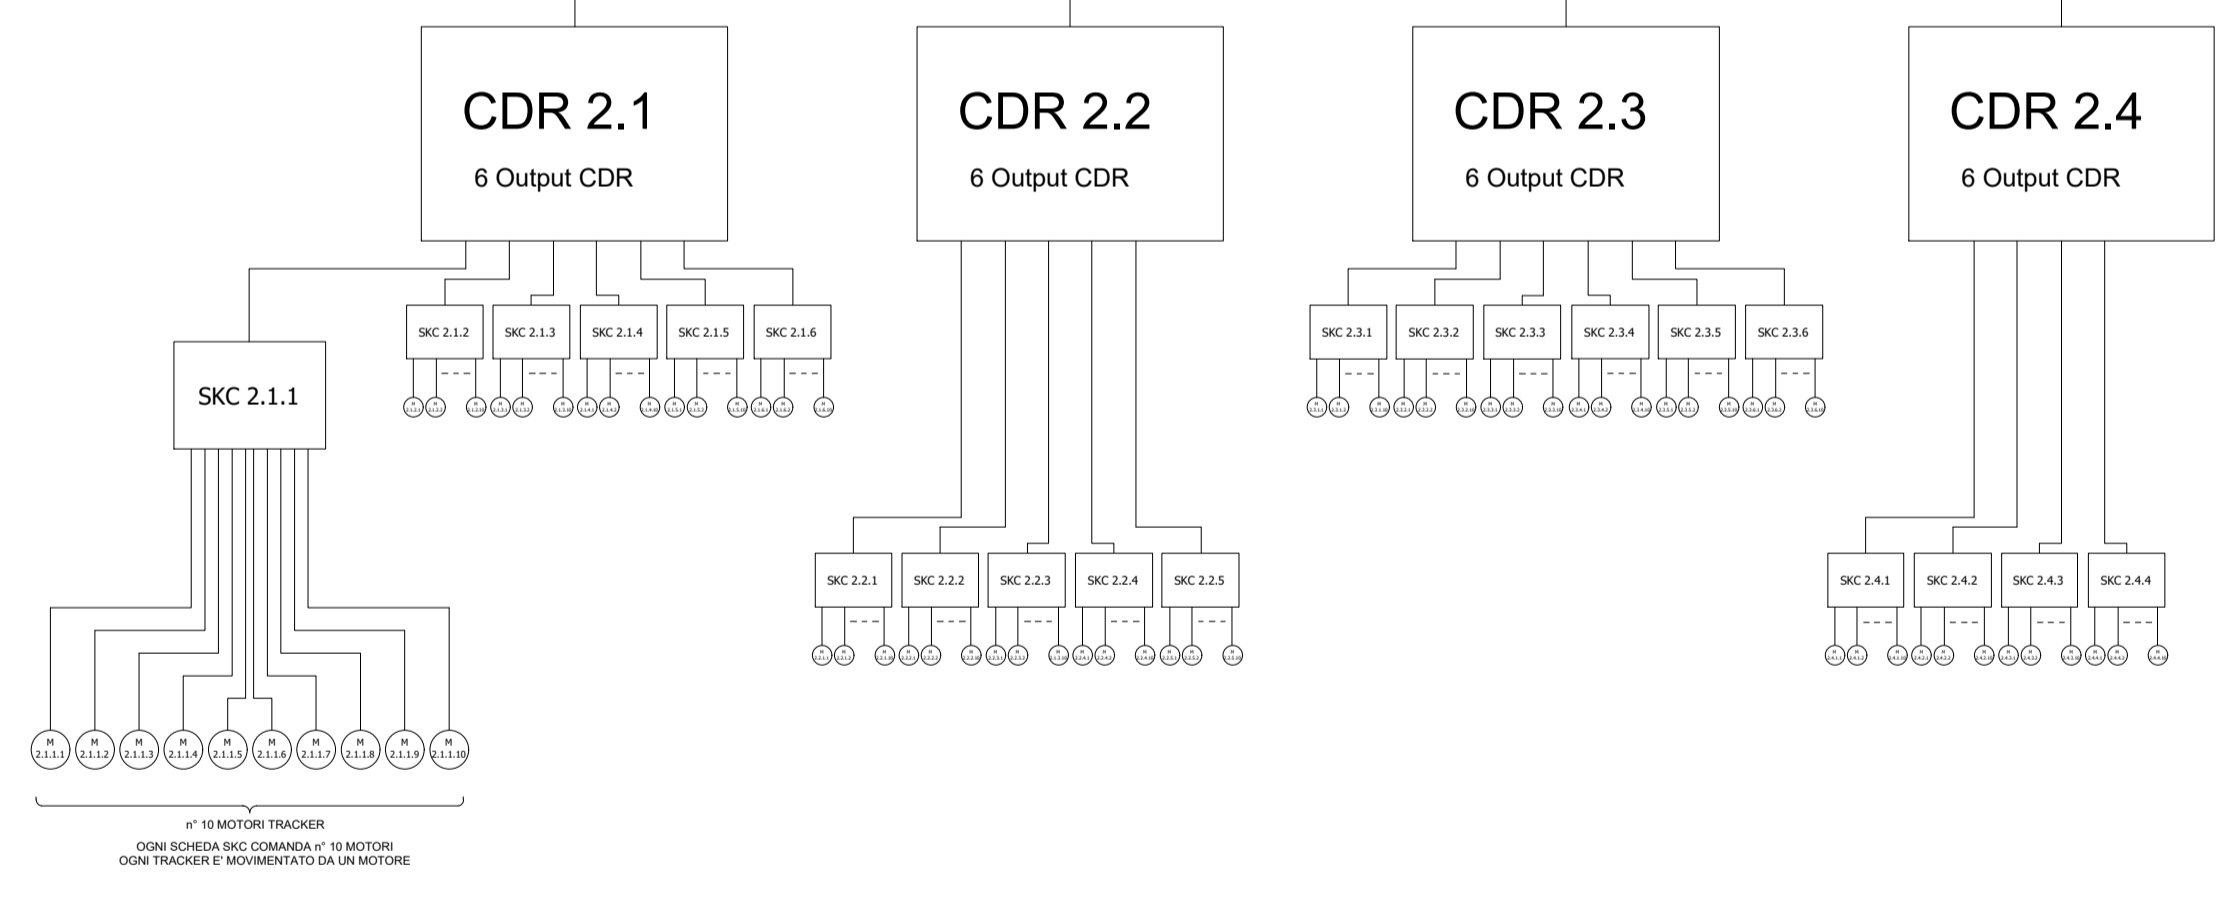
CDR 2.1
6 Output CDR

CDR 2.2
6 Output CDR

CDR 2.3
6 Output CDR

CDR 2.4
6 Output CDR

SKC 2.1.1

SKC 2.1.2 SKC 2.1.3 SKC 2.1.4 SKC 2.1.5 SKC 2.1.6

SKC 2.3.1 SKC 2.3.2 SKC 2.3.3 SKC 2.3.4 SKC 2.3.5 SKC 2.3.6

SKC 2.2.1 SKC 2.2.2 SKC 2.2.3 SKC 2.2.4 SKC 2.2.5

SKC 2.4.1 SKC 2.4.2 SKC 2.4.3 SKC 2.4.4

M 2.1.1.1 M 2.1.1.2 M 2.1.1.3 M 2.1.1.4 M 2.1.1.5 M 2.1.1.6 M 2.1.1.7 M 2.1.1.8 M 2.1.1.9 M 2.1.1.10

n° 10 MOTORI TRACKER

OGNI SCHEDA SKC COMANDA n° 10 MOTORI
OGNI TRACKER E' MOVIMENTATO DA UN MOTORE